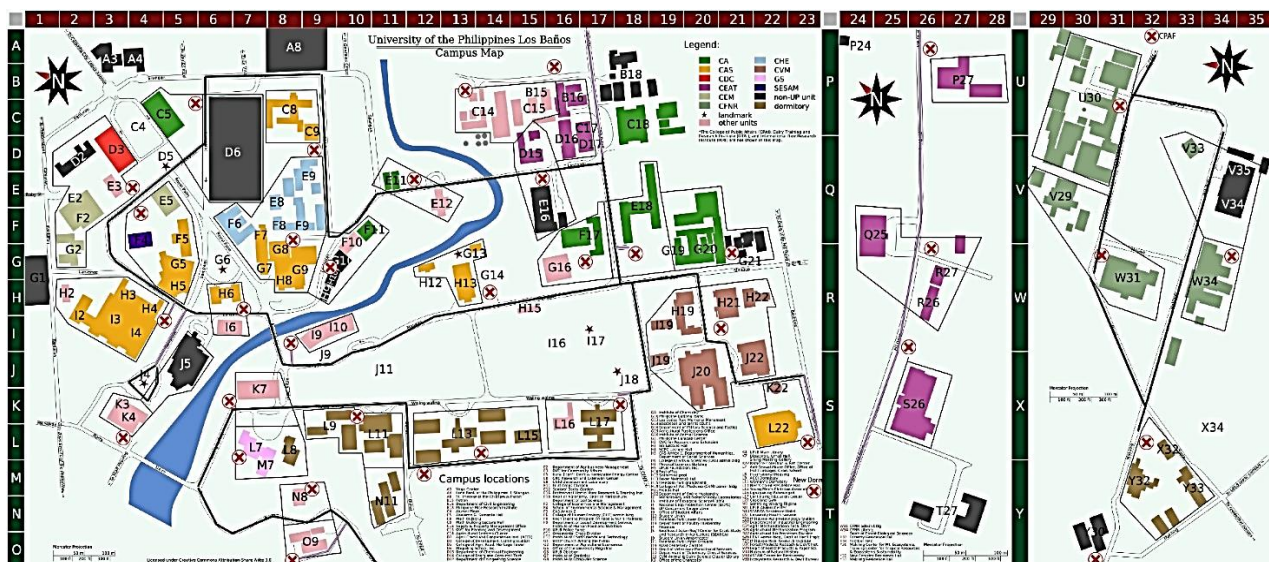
1 2 3 4 5 6 7 8 9 10 11 12 13 14 15 16 17 18 19 20 21 22 23

24 25 26 27 28

29 30 31 32 33 34 35

A B C D E F G H I J K L M N O

P Q R S T

U V W X Y

University of the Philippines Los Baños
Campus Map

Legend:
CA
CAS
CDC
CEAT
CEM
CFNR
CHE
CVM
GS
SESAM
non-UP unit
dormitory
landmark
other units

A3 A4 A8 B15 B16 B18 C4 C5 C8 C9 C14 C15 C17 C18 D2 D3 D5 D6 D15 D16 D17 E2 E3 E5 E8 E9 E11 E12 E16 E18 F2 F5 F6 F7 F8 F9 F10 F11 F17 G1 G2 G5 G6 G7 G8 G9 G13 G14 G16 G19 G20 G21 H2 H3 H4 H5 H6 H8 H12 H13 H15 H19 H21 H22 I2 I3 I4 I6 I9 I10 I16 I17 I19 J5 J9 J11 J18 J19 J20 J22 K3 K4 K7 K22 L7 L8 L9 L11 L13 L15 L16 L17 L22 M7 N8 N11 O9

New Dorm

Campus locations

P24 P27 Q25 R26 R27 S26 T27

CPAF U30 V29 V33 V34 V35 W31 W34 X32 X34 Y32 Y33

Mercator Projection

Licensed under Creative Commons Attribution Share Alike 3.0